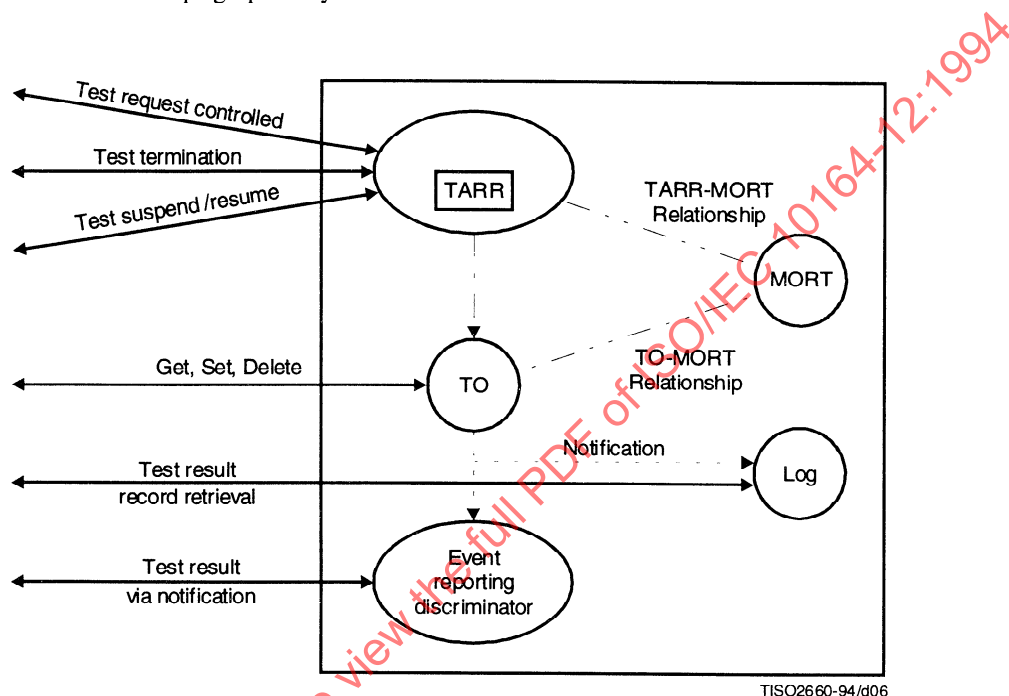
Test request controlled

Test termination

Test suspend /resume

TARR

TARR-MORT Relationship

MORT

Get, Set, Delete

TO

TO-MORT Relationship

Notification

Test result record retrieval

Log

Test result via notification

Event reporting discriminator

TISO2660-94/d06

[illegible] view the full PDF of ISO/IEC 10164-12:1994